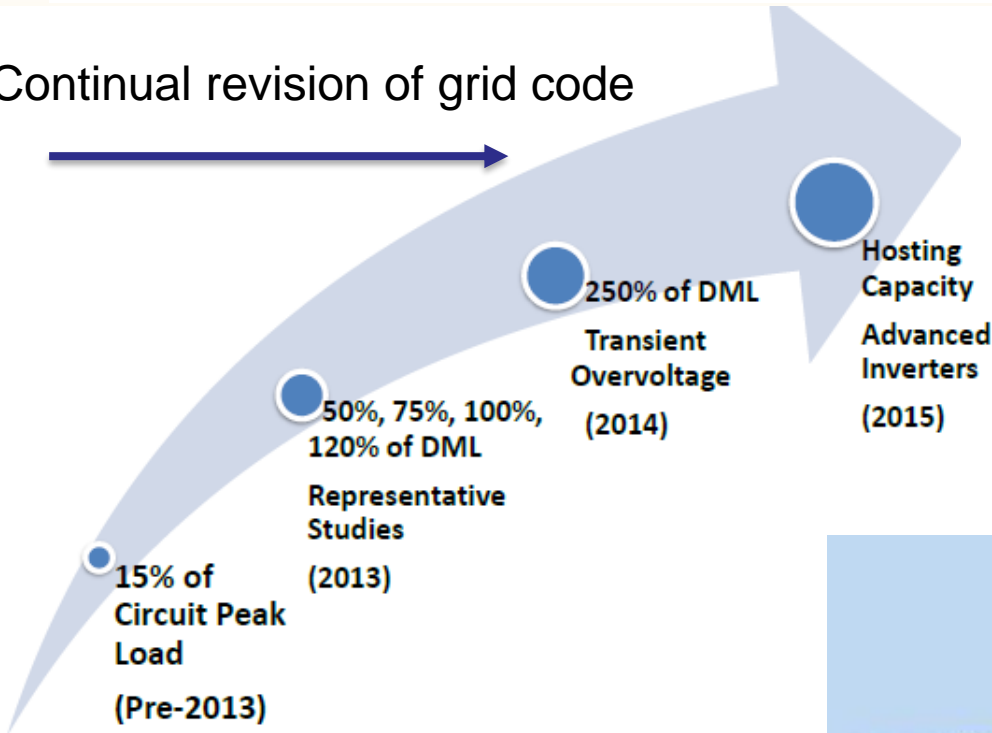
Continual revision of grid code

15% of Circuit Peak Load

(Pre-2013)

50%, 75%, 100%, 120% of DML

Representative Studies

(2013)

250% of DML

Transient Overvoltage

(2014)

Hosting Capacity

Advanced Inverters

(2015)